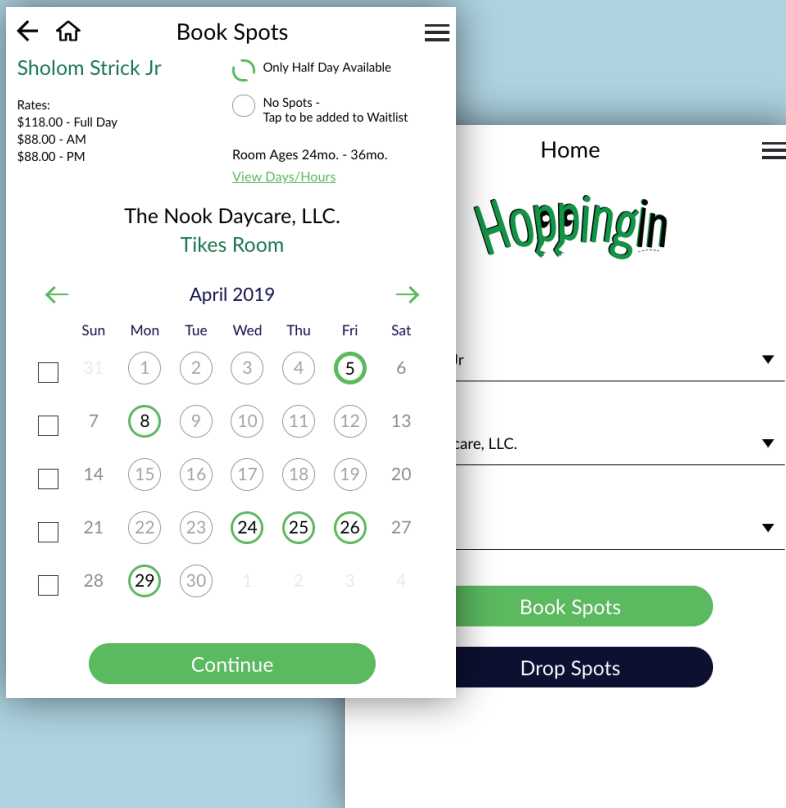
Book Spots

Sholom Strick Jr

Only Half Day Available

No Spots - Tap to be added to Waitlist

Rates:
$118.00 - Full Day
$88.00 - AM
$88.00 - PM

Room Ages 24mo. - 36mo.
View Days/Hours

The Nook Daycare, LLC.
Tikes Room

April 2019

| Sun | Mon | Tue | Wed | Thu | Fri | Sat |
|---|---|---|---|---|---|---|
| 31 | 1 | 2 | 3 | 4 | 5 | 6 |
| 7 | 8 | 9 | 10 | 11 | 12 | 13 |
| 14 | 15 | 16 | 17 | 18 | 19 | 20 |
| 21 | 22 | 23 | 24 | 25 | 26 | 27 |
| 28 | 29 | 30 | 1 | 2 | 3 | 4 |

Continue

Home

Hoppingin

Jr

care, LLC.

Book Spots

Drop Spots